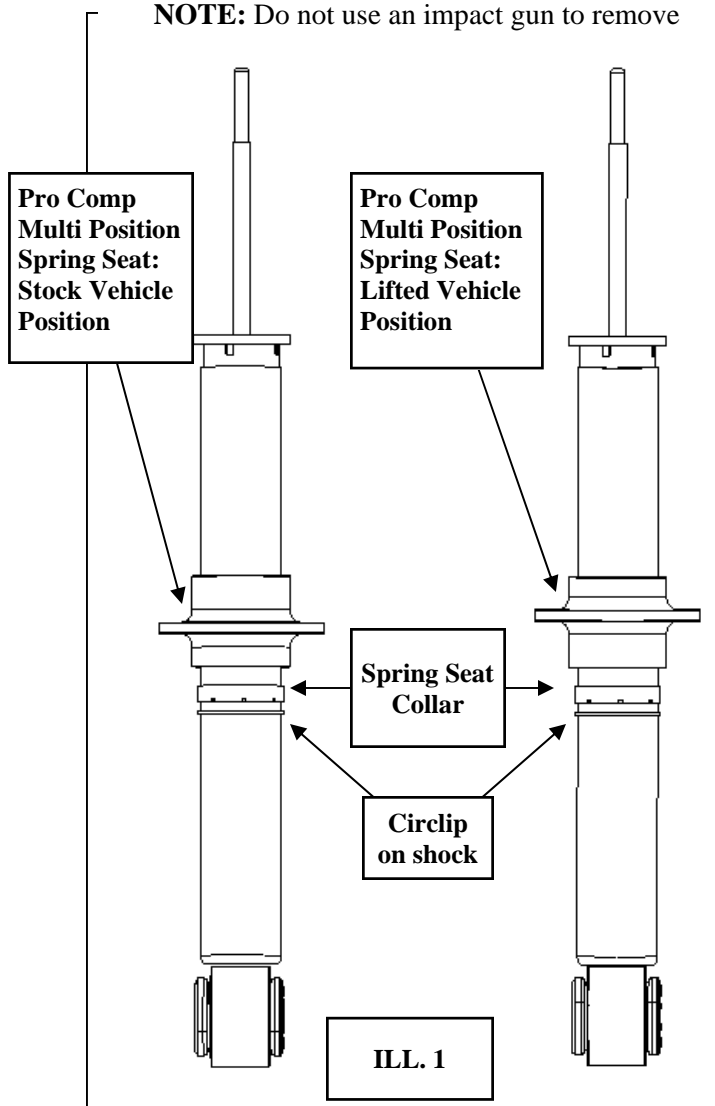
**NOTE:** Do not use an impact gun to remove

Pro Comp Multi Position Spring Seat: Stock Vehicle Position

Pro Comp Multi Position Spring Seat: Lifted Vehicle Position

Spring Seat Collar

Circlip on shock

ILL. 1